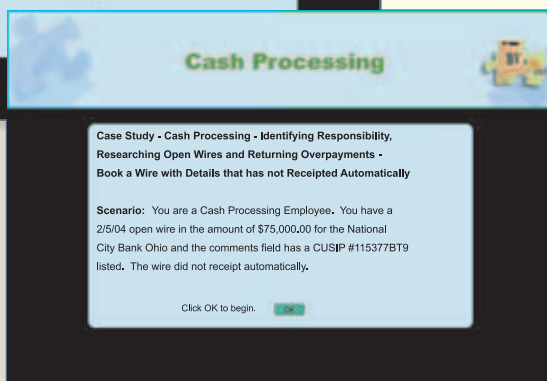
Cash Processing

Case Study - Cash Processing - Identifying Responsibility, Researching Open Wires and Returning Overpayments - Book a Wire with Details that has not Receipted Automatically

Scenario: You are a Cash Processing Employee. You have a 2/5/04 open wire in the amount of $75,000.00 for the National City Bank Ohio and the comments field has a CUSIP #115377BT9 listed. The wire did not receipt automatically.

Click OK to begin. OK